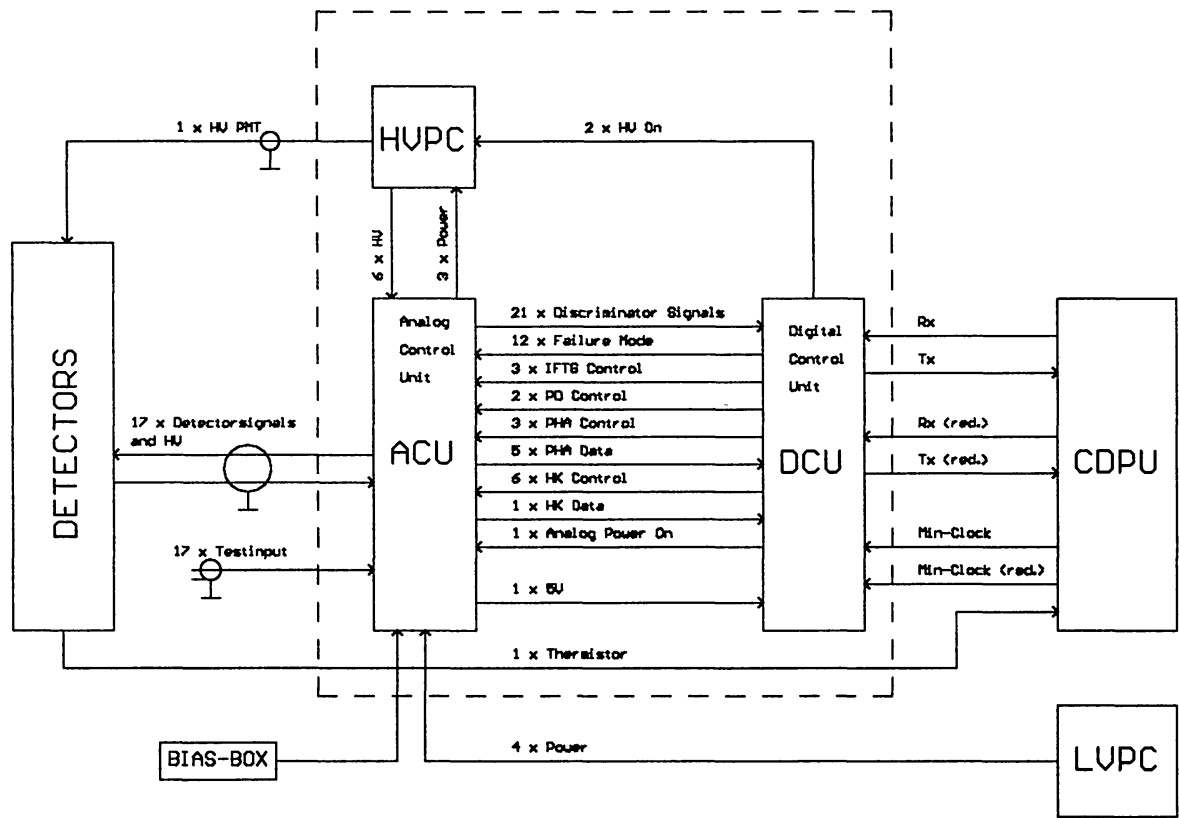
1 x HV PMT

HVPC

2 x HV On

6 x HV

3 x Power

DETECTORS

Analog Control Unit

ACU

21 x Discriminator Signals

12 x Failure Mode

3 x IFTG Control

2 x PD Control

3 x PHA Control

5 x PHA Data

6 x HK Control

1 x HK Data

1 x Analog Power On

1 x 6V

Digital Control Unit

DCU

Rx

Tx

Rx (red.)

Tx (red.)

Min-Clock

Min-Clock (red.)

CDPU

17 x Detectorsignals and HV

17 x Testinput

1 x Thermistor

BIAS-BOX

4 x Power

LVPC